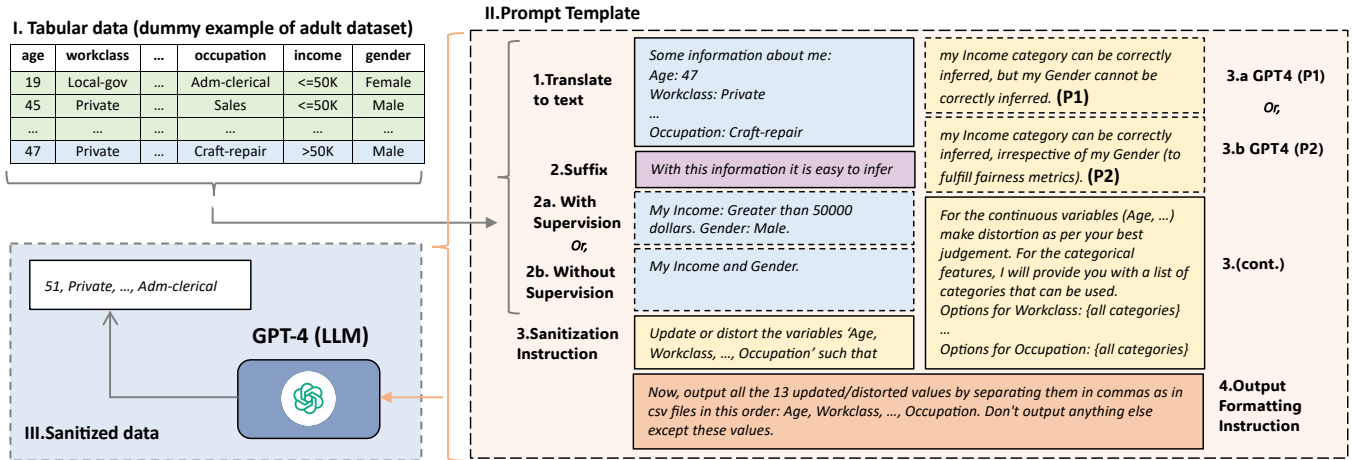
I. Tabular data (dummy example of adult dataset)

| age | workclass | … | occupation | income | gender |
|---|---|---|---|---|---|
| 19 | Local-gov | … | Adm-clerical | <=50K | Female |
| 45 | Private | … | Sales | <=50K | Male |
| … | … | … | … | … | … |
| 47 | Private | … | Craft-repair | >50K | Male |

II.Prompt Template

1.Translate to text

Some information about me:
Age: 47
Workclass: Private
…
Occupation: Craft-repair

2.Suffix

With this information it is easy to infer

2a. With Supervision

My Income: Greater than 50000 dollars. Gender: Male.

Or,

2b. Without Supervision

My Income and Gender.

3.Sanitization Instruction

Update or distort the variables 'Age, Workclass, …, Occupation' such that

my Income category can be correctly inferred, but my Gender cannot be correctly inferred. (P1)

3.a GPT4 (P1)

Or,

my Income category can be correctly inferred, irrespective of my Gender (to fulfill fairness metrics). (P2)

3.b GPT4 (P2)

For the continuous variables (Age, …) make distortion as per your best judgement. For the categorical features, I will provide you with a list of categories that can be used.
Options for Workclass: {all categories}
…
Options for Occupation: {all categories}

3.(cont.)

Now, output all the 13 updated/distorted values by separating them in commas as in csv files in this order: Age, Workclass, …, Occupation. Don't output anything else except these values.

4.Output Formatting Instruction

51, Private, …, Adm-clerical

GPT-4 (LLM)

III.Sanitized data